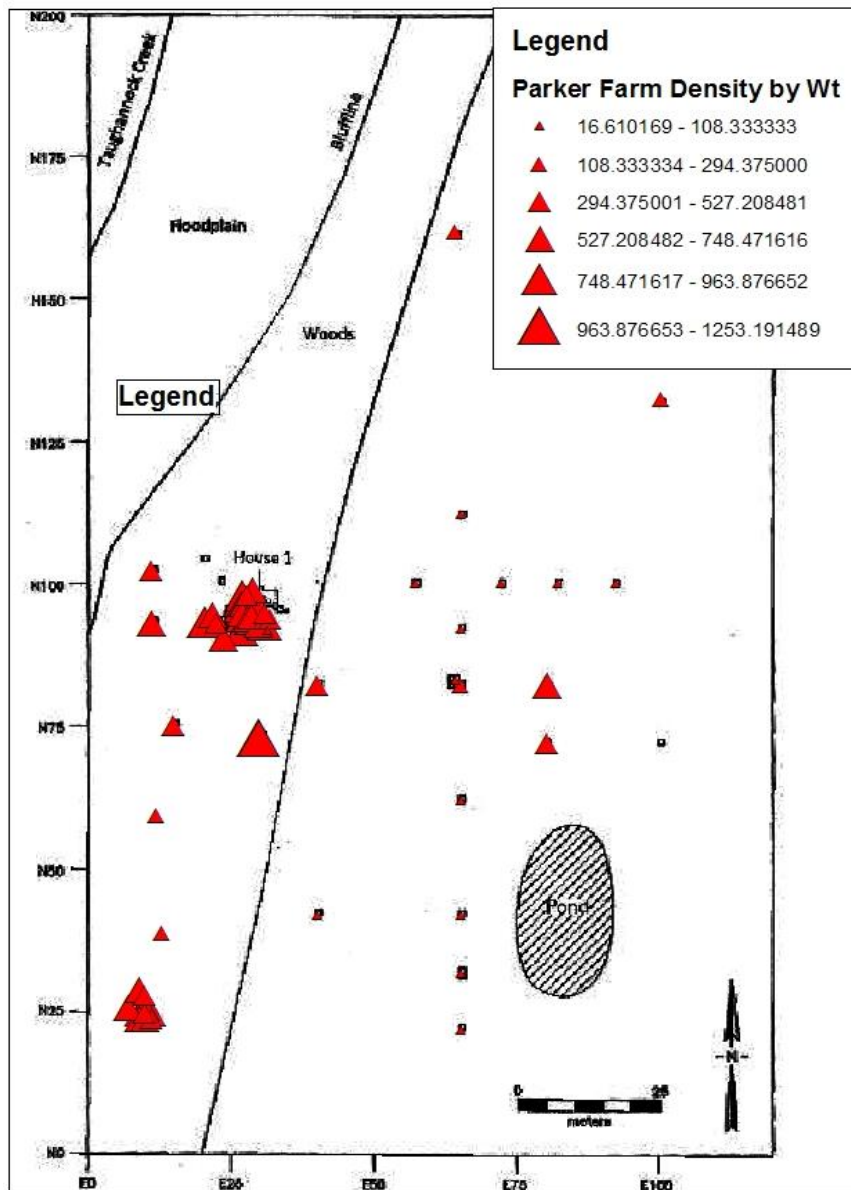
Legend

Parker Farm Density by Wt

16.610169 - 108.333333

108.333334 - 294.375000

294.375001 - 527.208481

527.208482 - 748.471616

748.471617 - 963.876652

963.876653 - 1253.191489

N200

N175

N150

N125

N100

N75

N50

N25

N0

Taughannock Creek

Floodplain

Bluffline

Woods

Legend

House 1

Pond

0

25

meters

N

E0

E25

E50

E75

E100